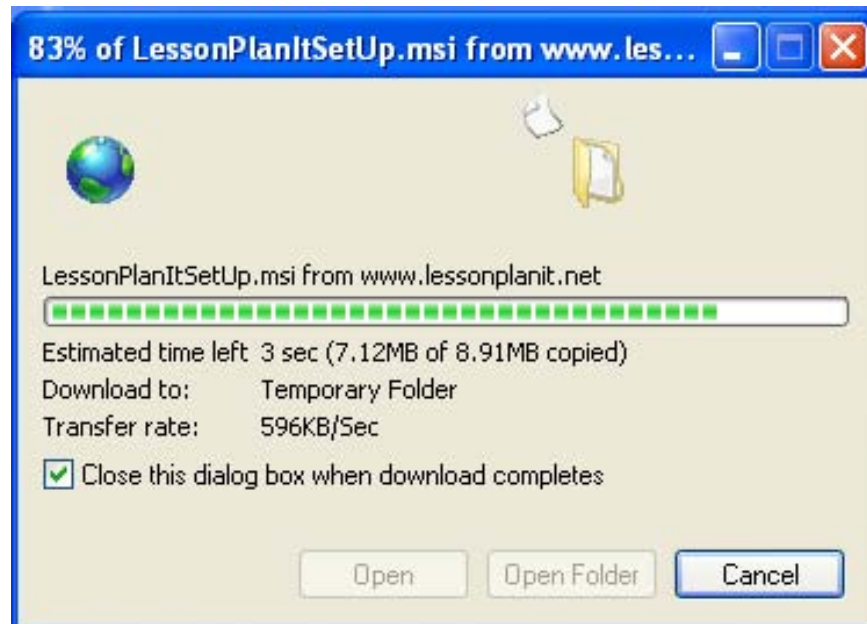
83% of LessonPlanItSetUp.msi from www.les...

LessonPlanItSetUp.msi from www.lessonplanit.net

Estimated time left 3 sec (7.12MB of 8.91MB copied)
Download to: Temporary Folder
Transfer rate: 596KB/Sec

Close this dialog box when download completes

Open
Open Folder
Cancel